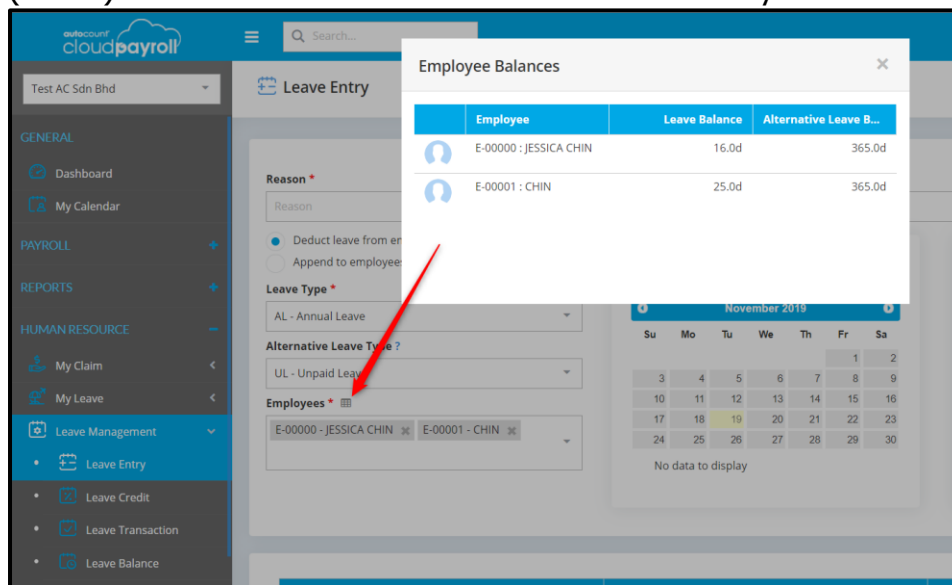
autocount cloudpayroll

Search...

Test AC Sdn Bhd

GENERAL

Dashboard

My Calendar

PAYROLL

REPORTS

HUMAN RESOURCE

My Claim

My Leave

Leave Management

Leave Entry

Leave Credit

Leave Transaction

Leave Balance

Leave Entry

Reason *

Reason

Deduct leave from en

Append to employees

Leave Type *

AL - Annual Leave

Alternative Leave Type ?

UL - Unpaid Leav

Employees *

E-00000 - JESSICA CHIN E-00001 - CHIN

November 2019

| Su | Mo | Tu | We | Th | Fr | Sa |
|---|---|---|---|---|---|---|
| | | | | | 1 | 2 |
| 3 | 4 | 5 | 6 | 7 | 8 | 9 |
| 10 | 11 | 12 | 13 | 14 | 15 | 16 |
| 17 | 18 | 19 | 20 | 21 | 22 | 23 |
| 24 | 25 | 26 | 27 | 28 | 29 | 30 |

No data to display

Employee Balances

| | Employee | Leave Balance | Alternative Leave B... |
|---|---|---|---|
| | E-00000 : JESSICA CHIN | 16.0d | 365.0d |
| | E-00001 : CHIN | 25.0d | 365.0d |